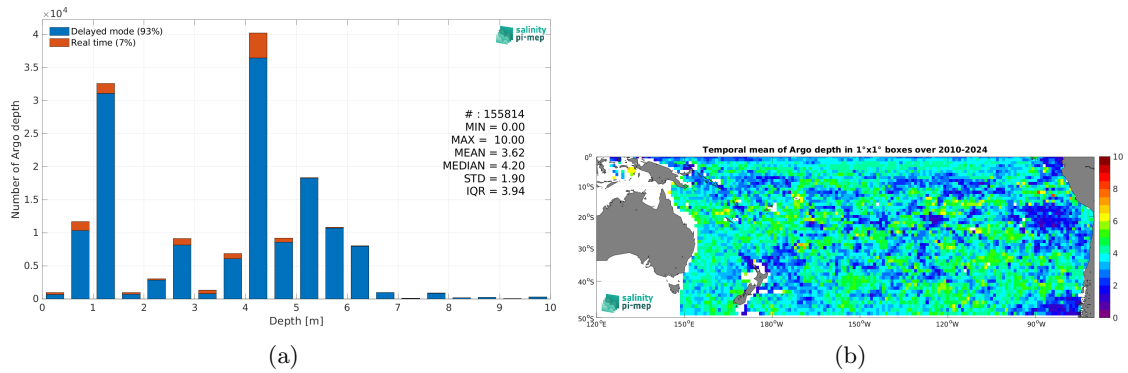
$\times 10^4$
4
3.5
3
2.5
2
1.5
1
0.5
0
Number of Argo depth
Delayed mode (93%)
Real time (7%)
salinity pi-mep
# : 155814
MIN = 0.00
MAX = 10.00
MEAN = 3.62
MEDIAN = 4.20
STD = 1.90
IQR = 3.94
0 1 2 3 4 5 6 7 8 9 10
Depth [m]
(a)

Temporal mean of Argo depth in 1°x1° boxes over 2010-2024
0°
10°S
20°S
30°S
40°S
50°S
120°E 150°E 180°W 150°W 120°W 90°W
10
8
6
4
2
0
salinity pi-mep
(b)